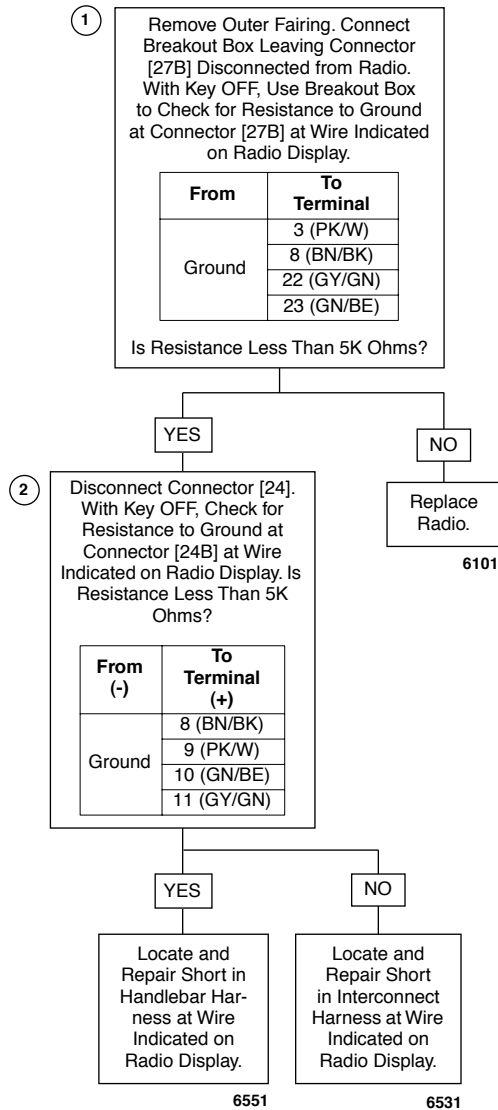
1

Remove Outer Fairing. Connect Breakout Box Leaving Connector [27B] Disconnected from Radio. With Key OFF, Use Breakout Box to Check for Resistance to Ground at Connector [27B] at Wire Indicated on Radio Display.

| From | To Terminal |
|---|---|
| Ground | 3 (PK/W) |
| | 8 (BN/BK) |
| | 22 (GY/GN) |
| | 23 (GN/BE) |

Is Resistance Less Than 5K Ohms?

YES

NO

Replace Radio.

6101

2

Disconnect Connector [24]. With Key OFF, Check for Resistance to Ground at Connector [24B] at Wire Indicated on Radio Display. Is Resistance Less Than 5K Ohms?

| From (-) | To Terminal (+) |
|---|---|
| Ground | 8 (BN/BK) |
| | 9 (PK/W) |
| | 10 (GN/BE) |
| | 11 (GY/GN) |

YES

NO

Locate and Repair Short in Handlebar Harness at Wire Indicated on Radio Display.

6551

Locate and Repair Short in Interconnect Harness at Wire Indicated on Radio Display.

6531